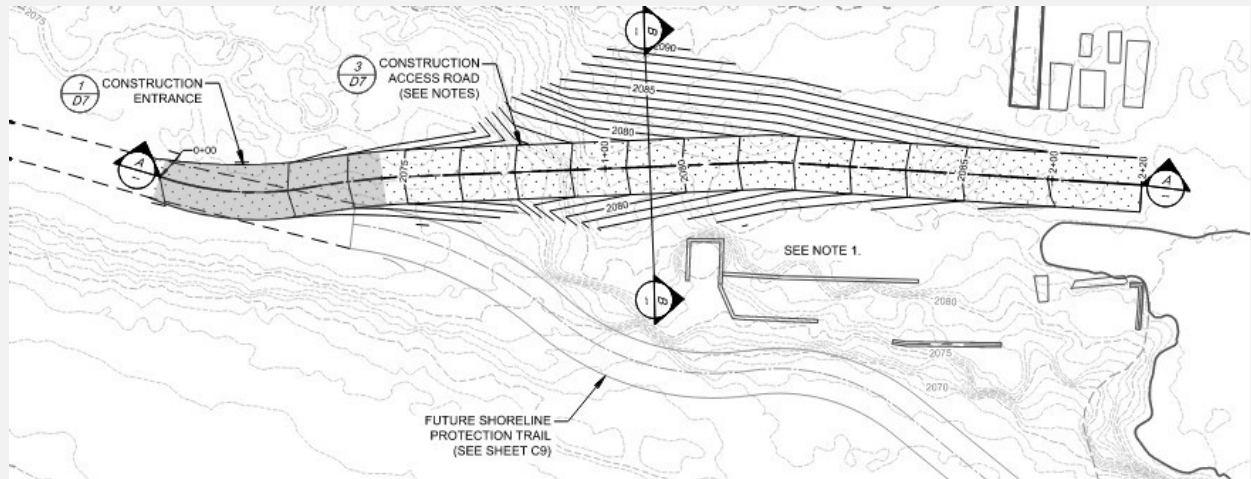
2075

1
D7
CONSTRUCTION ENTRANCE

3
D7
CONSTRUCTION ACCESS ROAD (SEE NOTES)

B
1

2090
2085
2080
2075
0+00
1+00
2080
2085
2+00
2+20

A
–

A
–

2080

SEE NOTE 1.

B
1

2080
2075
2070

FUTURE SHORELINE PROTECTION TRAIL (SEE SHEET C9)